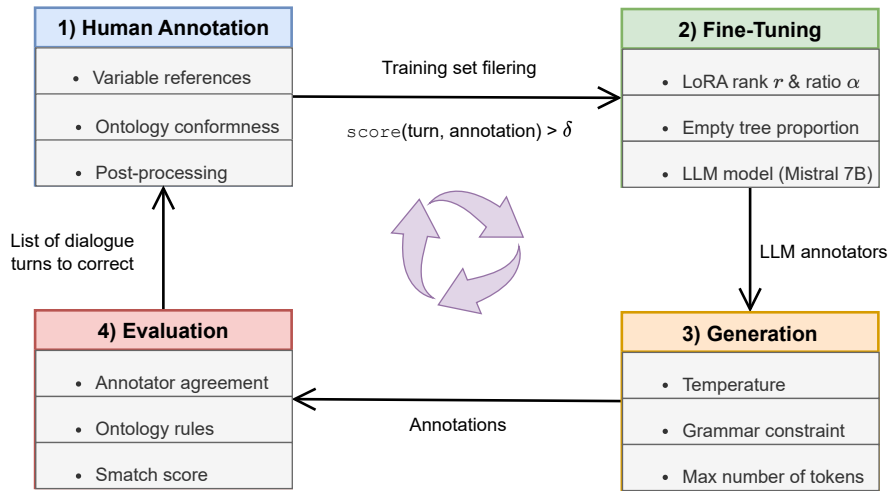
1) Human Annotation

- Variable references
- Ontology conformness
- Post-processing

Training set filering

$\texttt{score}$(turn, annotation) > $\delta$

2) Fine-Tuning

- LoRA rank $r$ & ratio $\alpha$
- Empty tree proportion
- LLM model (Mistral 7B)

LLM annotators

3) Generation

- Temperature
- Grammar constraint
- Max number of tokens

Annotations

4) Evaluation

- Annotator agreement
- Ontology rules
- Smatch score

List of dialogue turns to correct